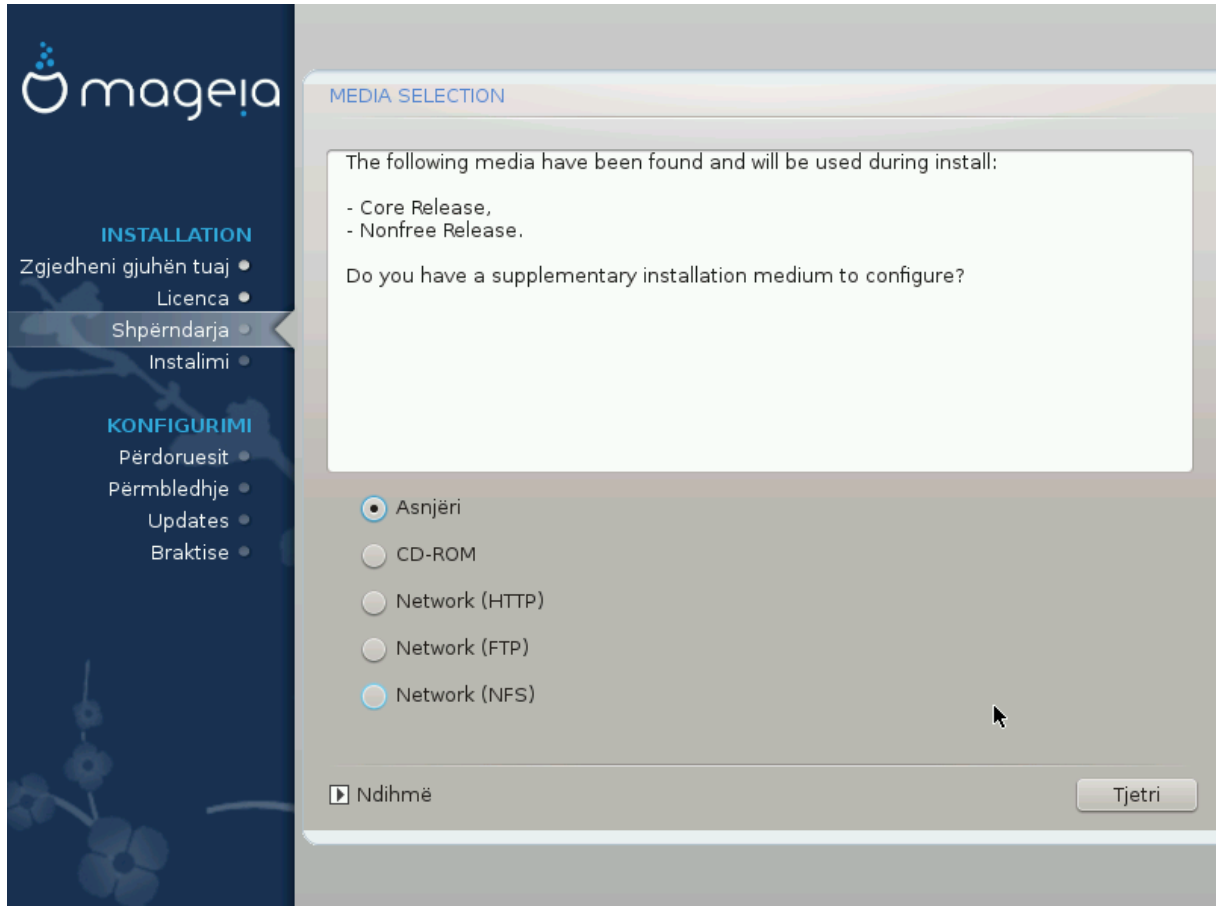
mageia

INSTALLATION
Zgjedheni gjuhën tuaj
Licenca
Shpërndarja
Instalimi

KONFIGURIMI
Përdoruesit
Përmbledhje
Updates
Braktise

MEDIA SELECTION

The following media have been found and will be used during install:

- Core Release,
- Nonfree Release.

Do you have a supplementary installation medium to configure?

Asnjëri
CD-ROM
Network (HTTP)
Network (FTP)
Network (NFS)

Ndihmë

Tjetri